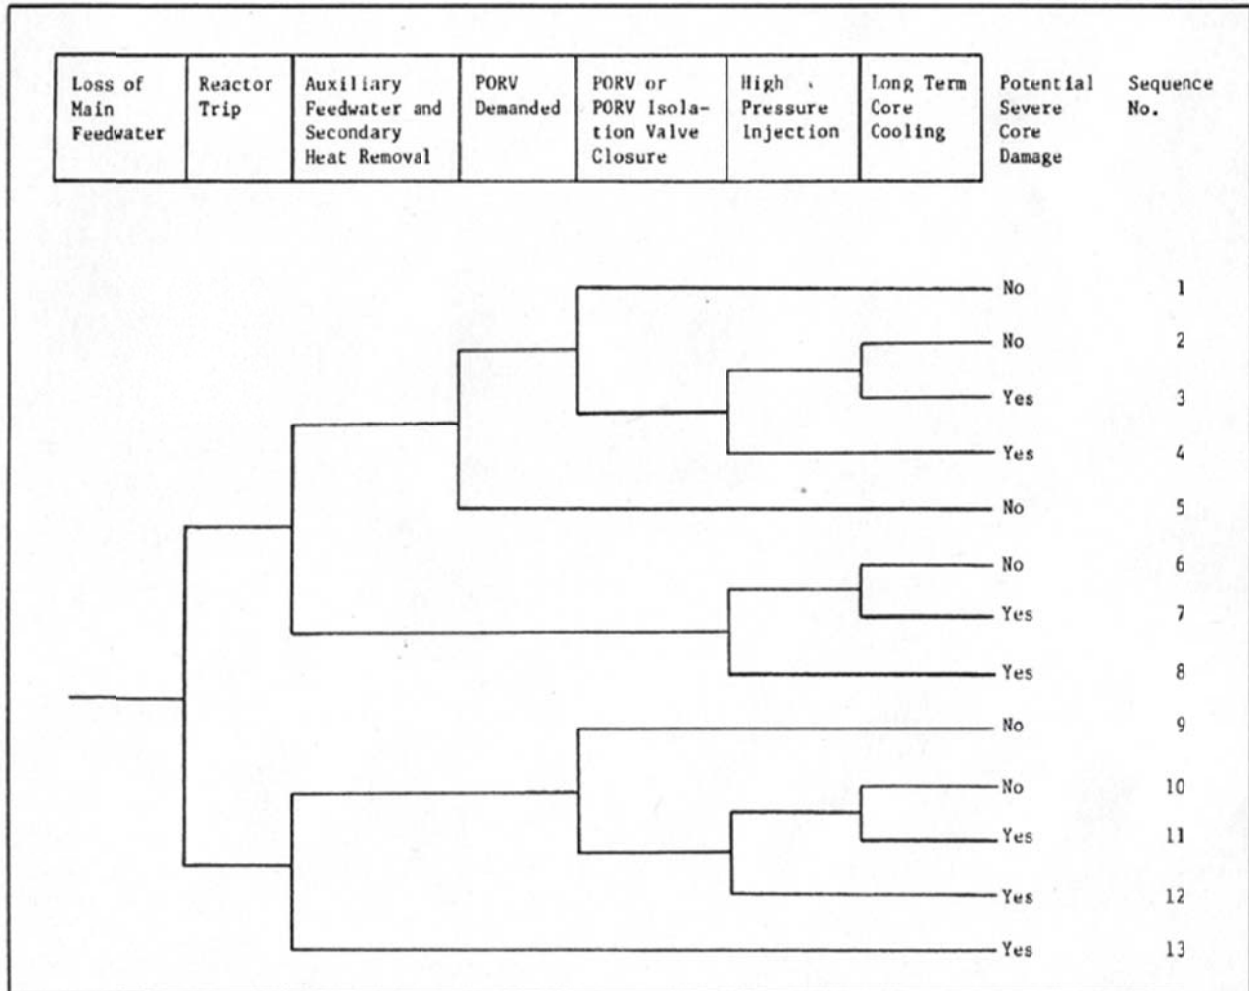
| Loss of Main Feedwater | Reactor Trip | Auxiliary Feedwater and Secondary Heat Removal | PORV Demanded | PORV or PORV Isolation Valve Closure | High Pressure Injection | Long Term Core Cooling |
|---|---|---|---|---|---|---|

Potential Severe Core Damage

Sequence No.

No 1
No 2
Yes 3
Yes 4
No 5
No 6
Yes 7
Yes 8
No 9
No 10
Yes 11
Yes 12
Yes 13